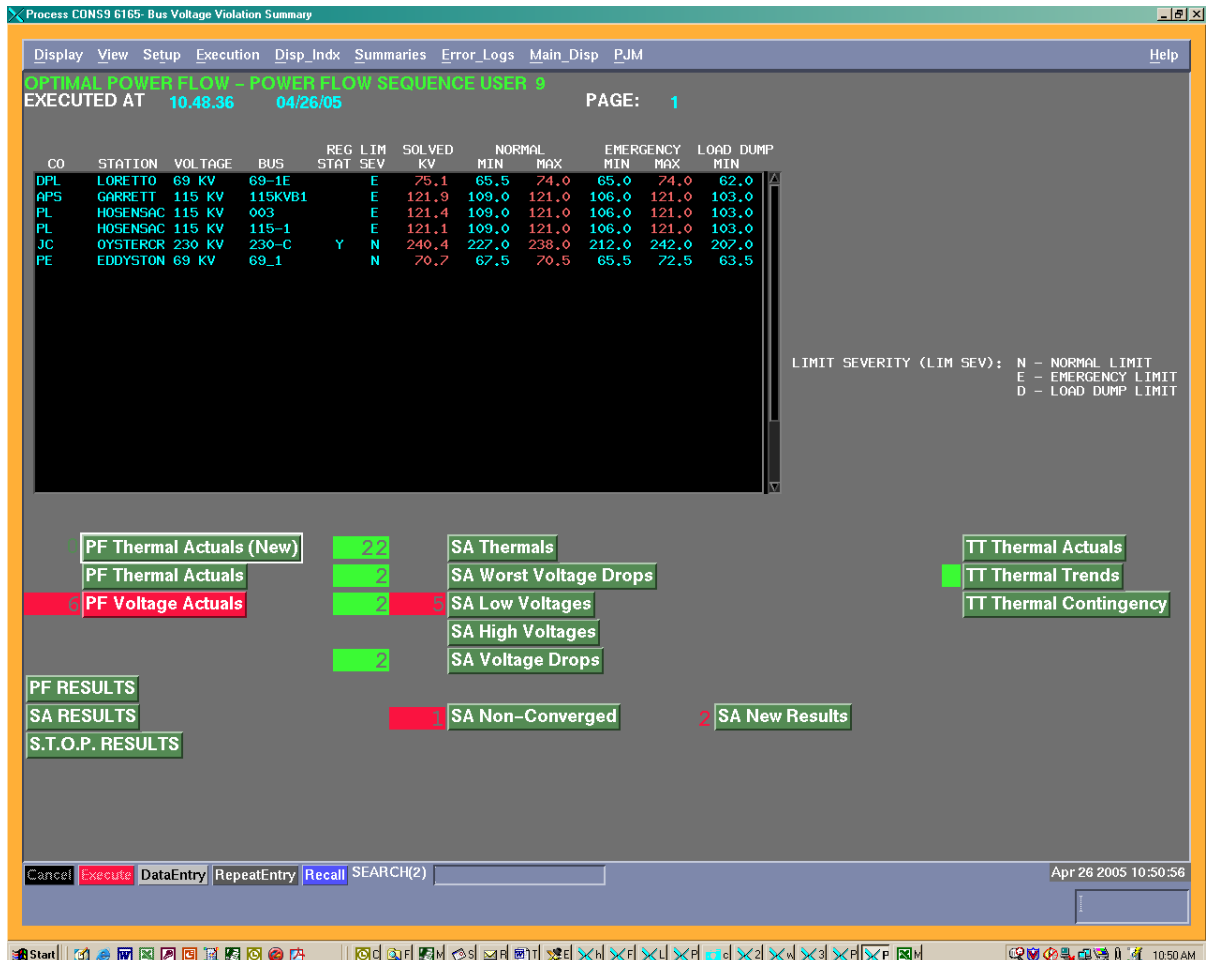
Process CONS9 6165- Bus Voltage Violation Summary

Display View Setup Execution Disp_Indx Summaries Error_Logs Main_Disp PJM Help

OPTIMAL POWER FLOW – POWER FLOW SEQUENCE USER 9
EXECUTED AT 10.48.36 04/26/05 PAGE: 1

| CO | STATION | VOLTAGE | BUS | REG STAT | LIM SEV | SOLVED KV | NORMAL MIN | NORMAL MAX | EMERGENCY MIN | EMERGENCY MAX | LOAD DUMP MIN |
|---|---|---|---|---|---|---|---|---|---|---|---|
| DPL | LORETTO | 69 KV | 69-1E | | E | 75.1 | 65.5 | 74.0 | 65.0 | 74.0 | 62.0 |
| APS | GARRETT | 115 KV | 115KVB1 | | E | 121.9 | 109.0 | 121.0 | 106.0 | 121.0 | 103.0 |
| PL | HOSENSAC | 115 KV | 003 | | E | 121.4 | 109.0 | 121.0 | 106.0 | 121.0 | 103.0 |
| PL | HOSENSAC | 115 KV | 115-1 | | E | 121.1 | 109.0 | 121.0 | 106.0 | 121.0 | 103.0 |
| JC | OYSTERCR | 230 KV | 230-C | Y | N | 240.4 | 227.0 | 238.0 | 212.0 | 242.0 | 207.0 |
| PE | EDDYSTON | 69 KV | 69_1 | | N | 70.7 | 67.5 | 70.5 | 65.5 | 72.5 | 63.5 |

LIMIT SEVERITY (LIM SEV): N – NORMAL LIMIT
E – EMERGENCY LIMIT
D – LOAD DUMP LIMIT

PF Thermal Actuals (New) 22 SA Thermals TT Thermal Actuals
PF Thermal Actuals 2 SA Worst Voltage Drops TT Thermal Trends
6 PF Voltage Actuals 2 5 SA Low Voltages TT Thermal Contingency
SA High Voltages
2 SA Voltage Drops
PF RESULTS
SA RESULTS 1 SA Non-Converged 2 SA New Results
S.T.O.P. RESULTS

Cancel Execute DataEntry RepeatEntry Recall SEARCH(2)
Apr 26 2005 10:50:56

Start 10:50 AM